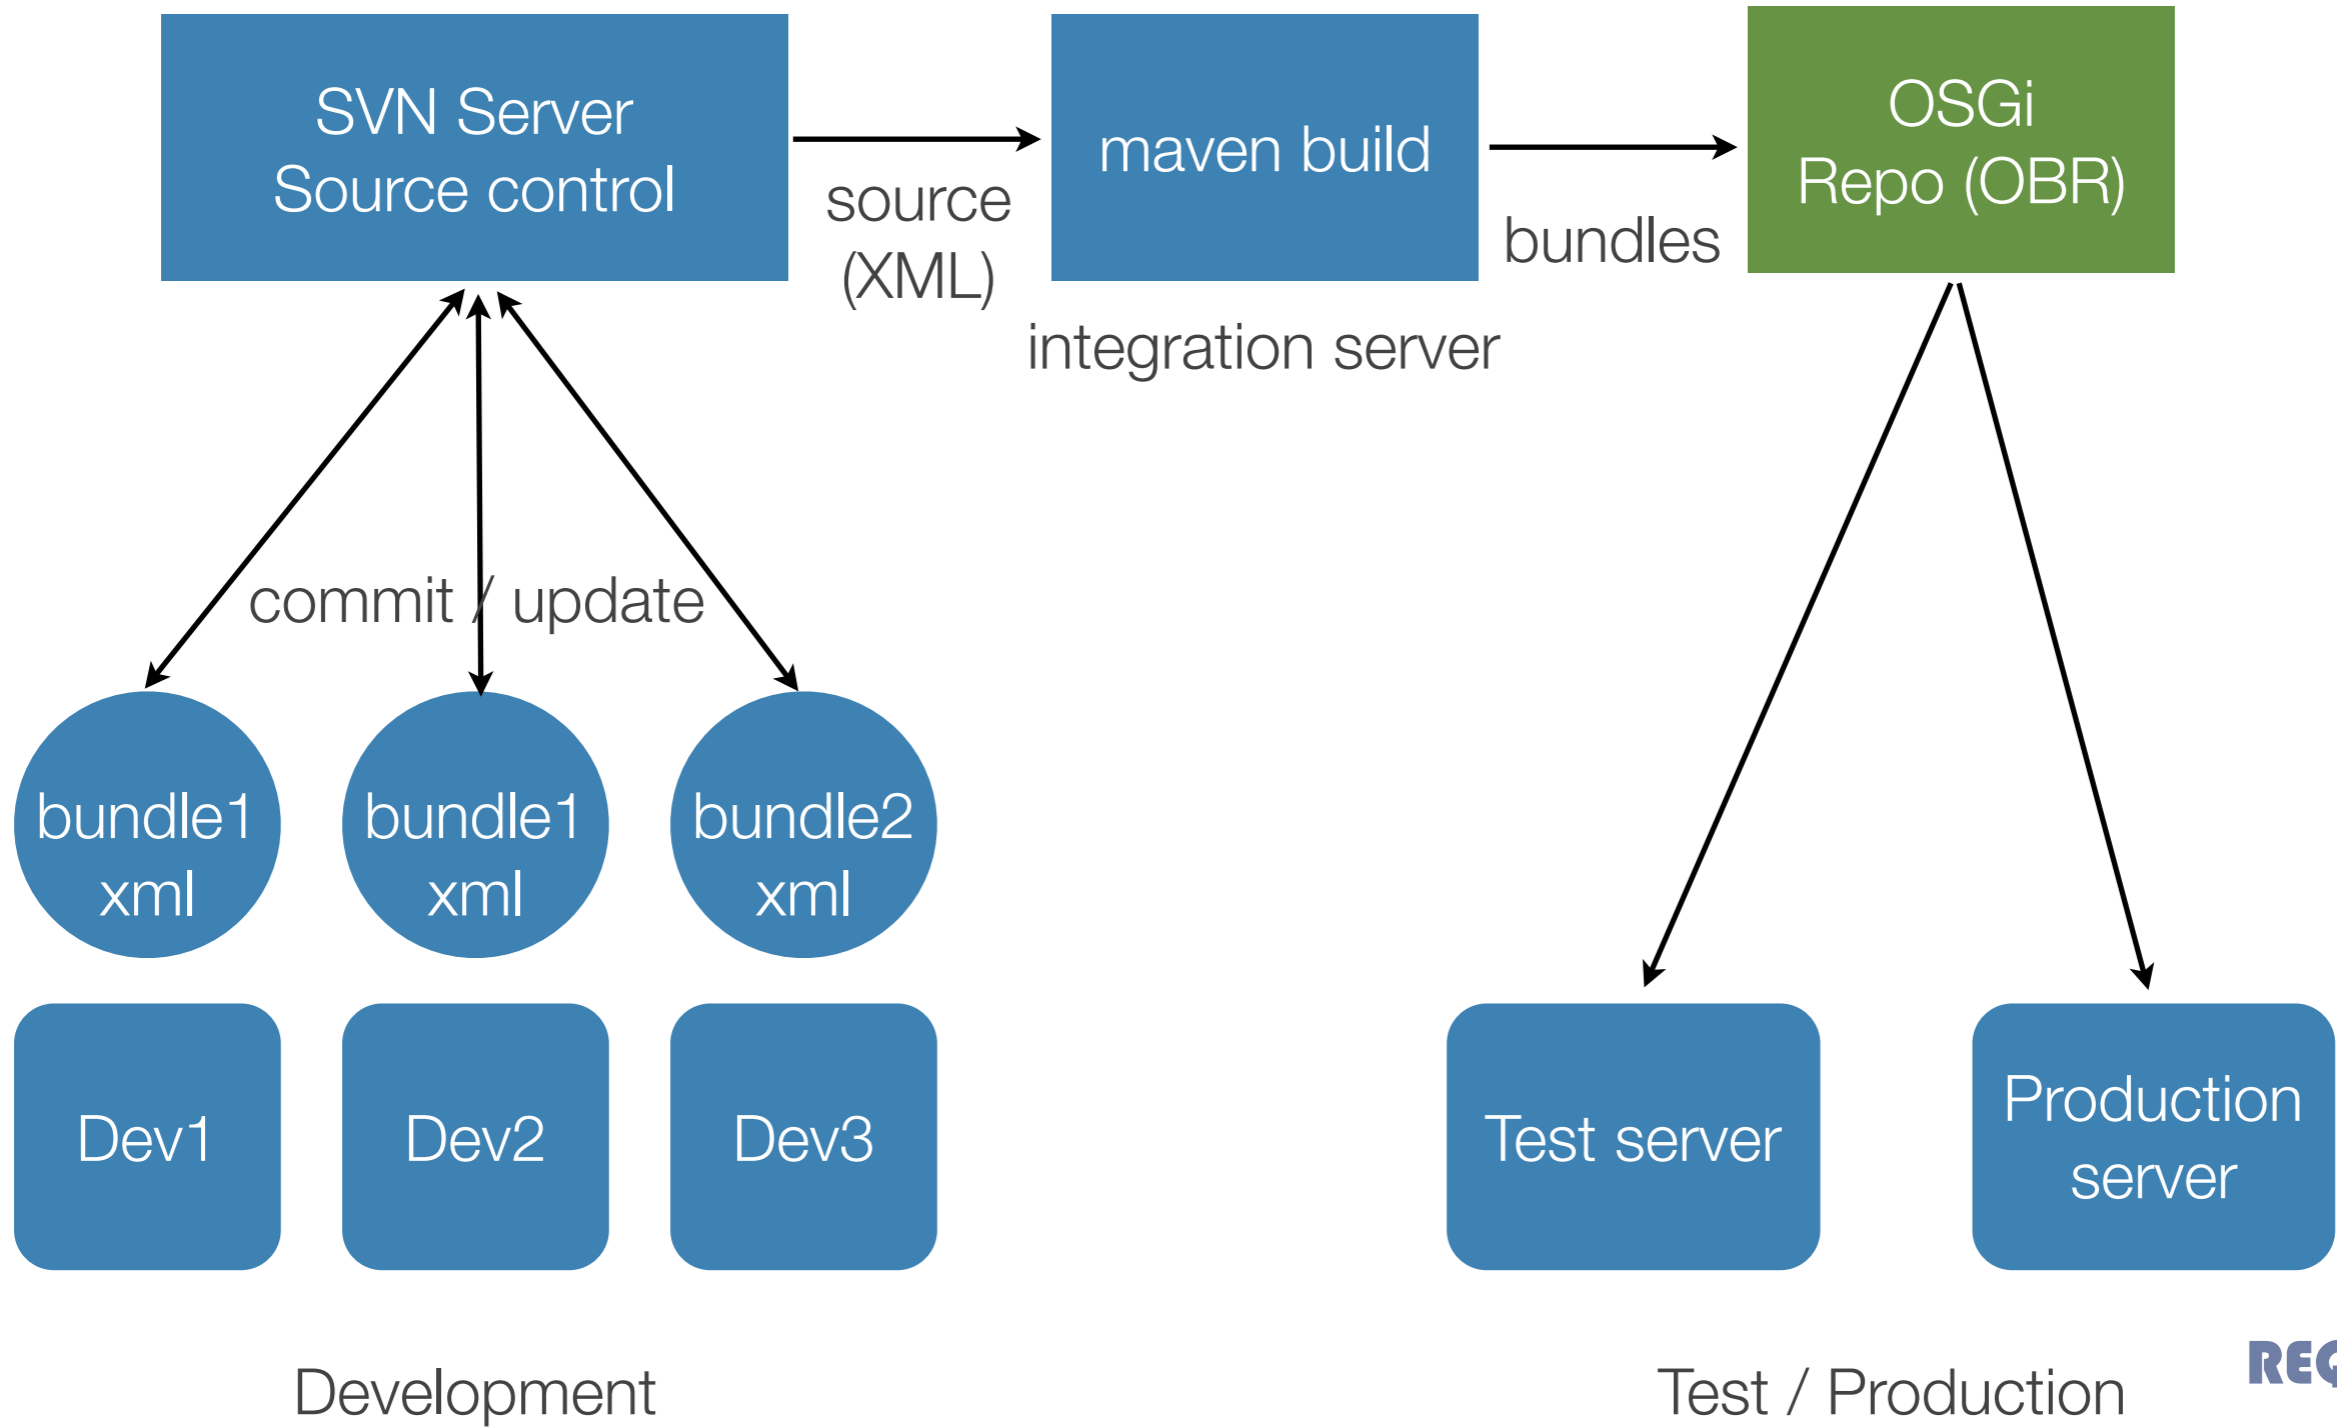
SVN Server
Source control

source
(XML)

maven build

integration server

bundles

OSGi
Repo (OBR)

commit / update

bundle1
xml

bundle1
xml

bundle2
xml

Dev1

Dev2

Dev3

Test server

Production server

Development

Test / Production

REQ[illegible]